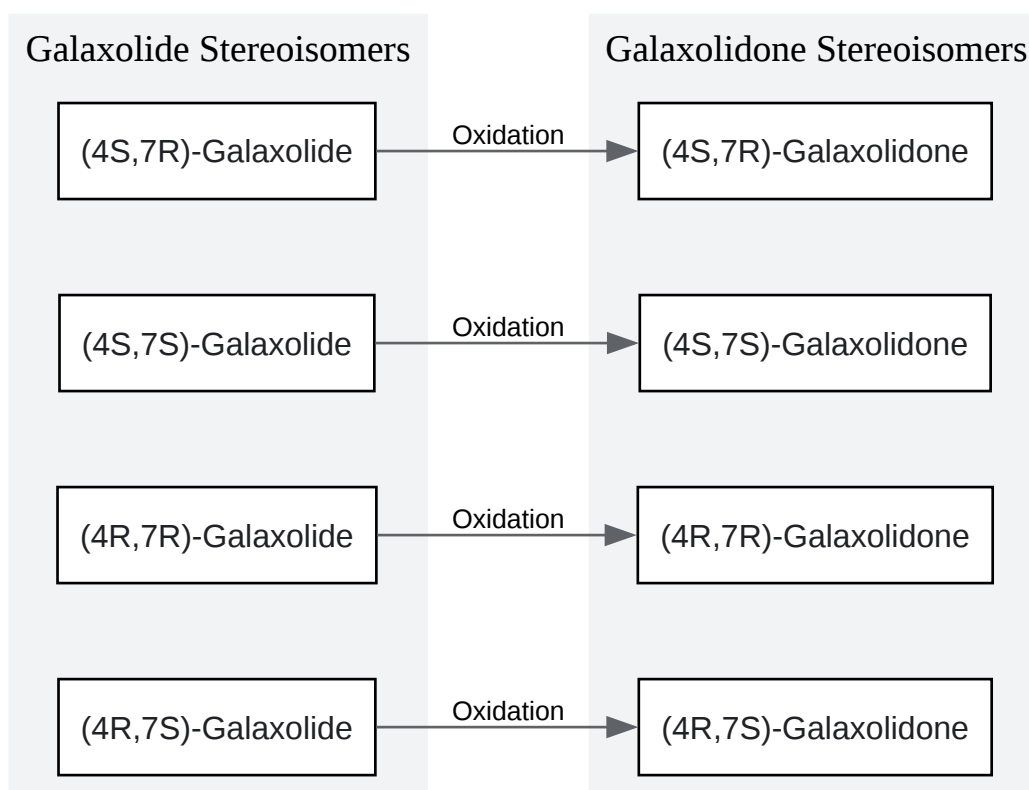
Galaxolide Stereoisomers

Galaxolidone Stereoisomers

(4S,7R)-Galaxolide

Oxidation

(4S,7R)-Galaxolidone

(4S,7S)-Galaxolide

Oxidation

(4S,7S)-Galaxolidone

(4R,7R)-Galaxolide

Oxidation

(4R,7R)-Galaxolidone

(4R,7S)-Galaxolide

Oxidation

(4R,7S)-Galaxolidone